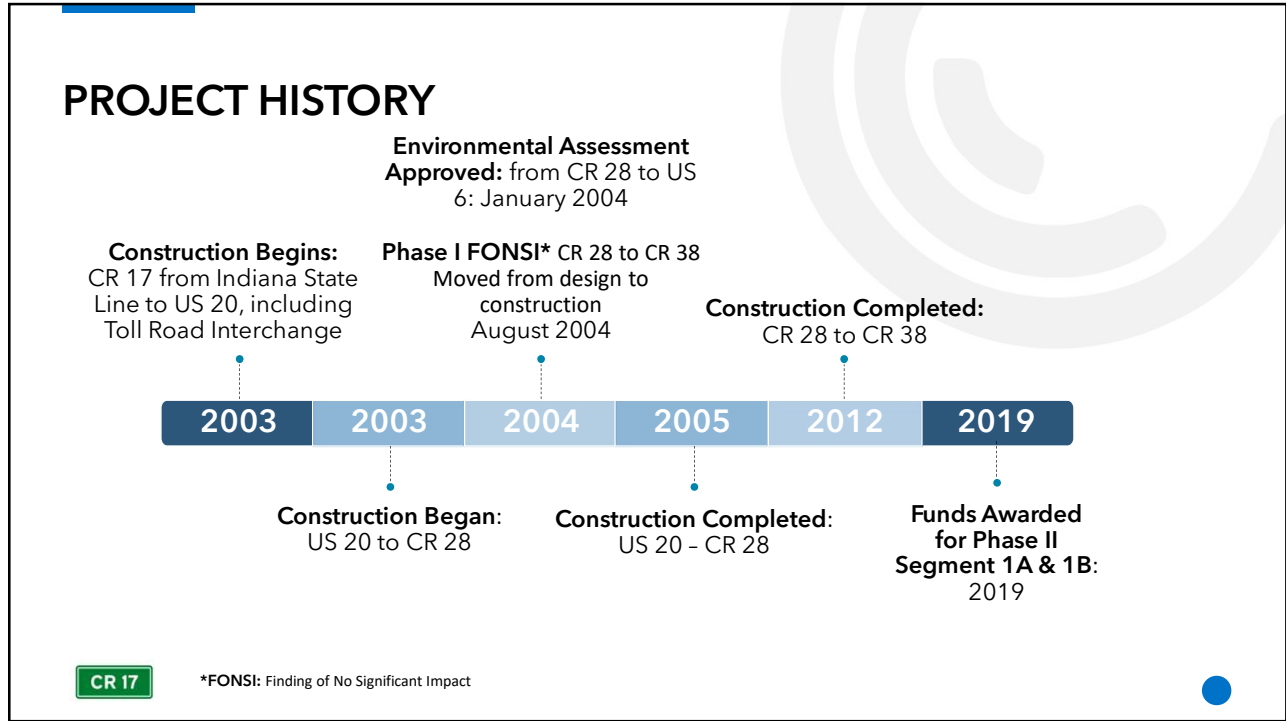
PROJECT HISTORY

Construction Begins: CR 17 from Indiana State Line to US 20, including Toll Road Interchange

Environmental Assessment Approved: from CR 28 to US 6: January 2004

Phase I FONSI* CR 28 to CR 38 Moved from design to construction August 2004

Construction Completed: CR 28 to CR 38

| 2003 | 2003 | 2004 | 2005 | 2012 | 2019 |
|---|---|---|---|---|---|

Construction Began: US 20 to CR 28

Construction Completed: US 20 – CR 28

Funds Awarded for Phase II Segment 1A & 1B: 2019

CR 17

*FONSI: Finding of No Significant Impact